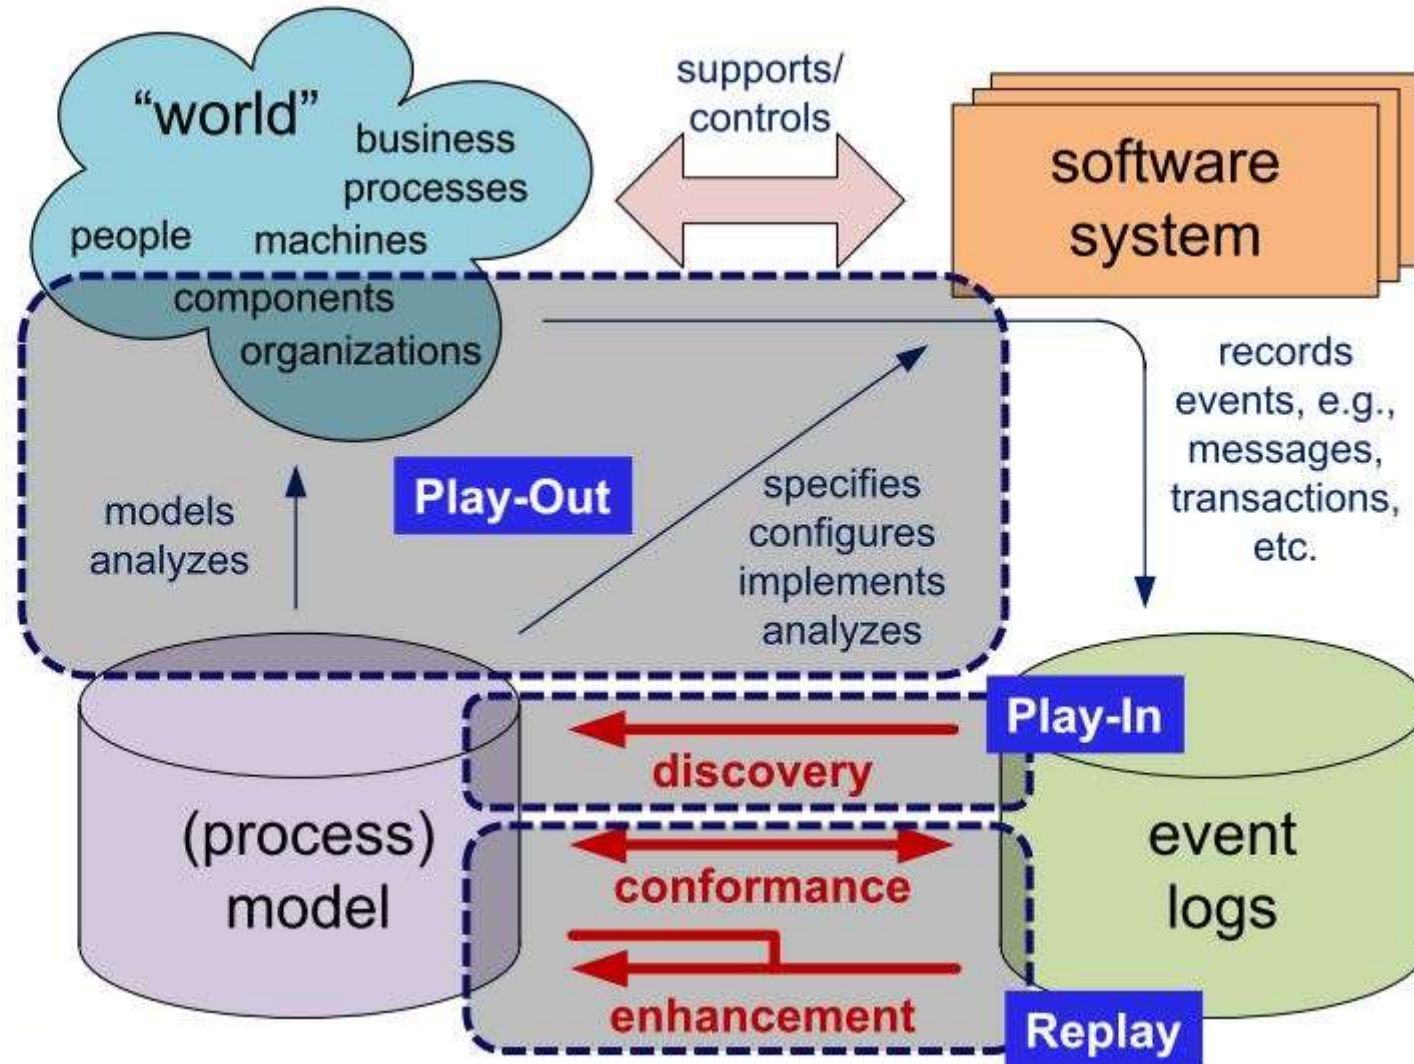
"world"
business processes
people
machines
components
organizations

supports/ controls

software system

records events, e.g., messages, transactions, etc.

Play-Out

models analyzes

specifies configures implements analyzes

Play-In

discovery

(process) model

event logs

conformance

enhancement

Replay